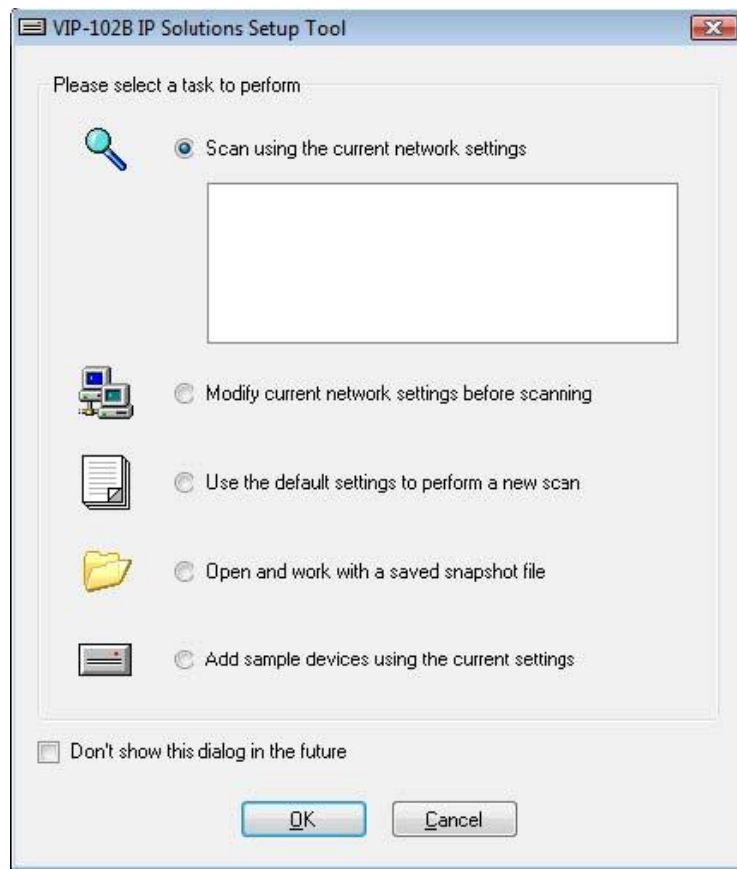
VIP-102B IP Solutions Setup Tool

Please select a task to perform

Scan using the current network settings

Modify current network settings before scanning

Use the default settings to perform a new scan

Open and work with a saved snapshot file

Add sample devices using the current settings

Don't show this dialog in the future

OK

Cancel